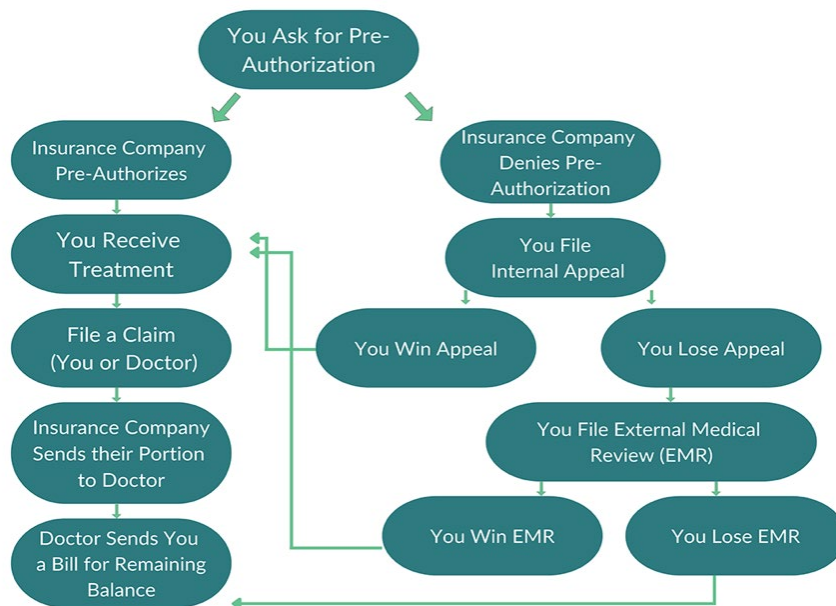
You Ask for Pre-Authorization

Insurance Company Pre-Authorizes

You Receive Treatment

File a Claim (You or Doctor)

Insurance Company Sends their Portion to Doctor

Doctor Sends You a Bill for Remaining Balance

Insurance Company Denies Pre-Authorization

You File Internal Appeal

You Win Appeal

You Lose Appeal

You File External Medical Review (EMR)

You Win EMR

You Lose EMR